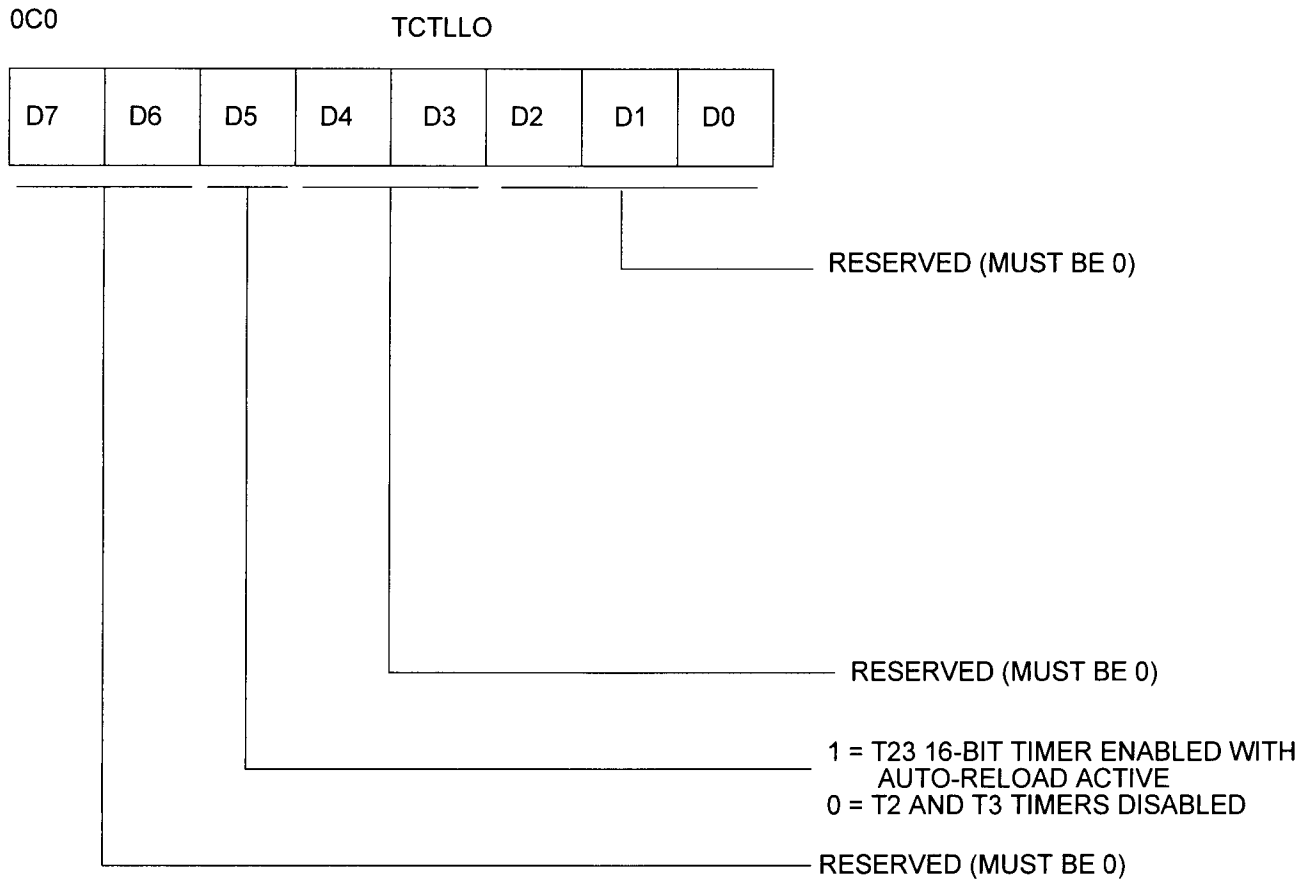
0C0

TCTLLO

| D7 | D6 | D5 | D4 | D3 | D2 | D1 | D0 |
|---|---|---|---|---|---|---|---|

RESERVED (MUST BE 0)

RESERVED (MUST BE 0)

1 = T23 16-BIT TIMER ENABLED WITH AUTO-RELOAD ACTIVE
0 = T2 AND T3 TIMERS DISABLED

RESERVED (MUST BE 0)